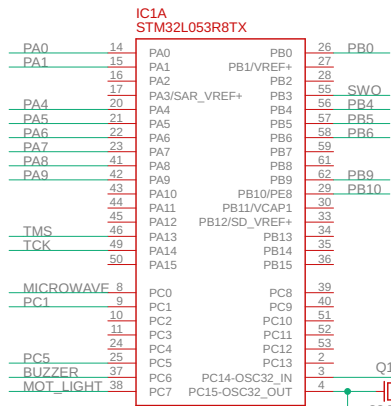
IC1A
STM32L053R8TX

PA0 14 PA0
PA1 15 PA1
16 PA2
17 PA3/SAR_VREF+
PA4 20 PA4
PA5 21 PA5
PA6 22 PA6
PA7 23 PA7
PA8 41 PA8
PA9 42 PA9
43 PA10
44 PA11
45 PA12
TMS 46 PA13
TCK 49 PA14
50 PA15

MICROWAVE 8 PC0
PC1 9 PC1
10 PC2
11 PC3
24 PC4
PC5 25 PC5
BUZZER 37 PC6
MOT_LIGHT 38 PC7

PB0 26 PB0
PB1/VREF+ 27
PB2 28
PB3 55 SWO
PB4 56 PB4
PB5 57 PB5
PB6 58 PB6
PB7 59
PB8 61
PB9 62 PB9
PB10/PE8 29 PB10
PB11/VCAP1 30
PB12/SD_VREF+ 33
PB13 34
PB14 35
PB15 36

PC8 39
PC9 40
PC10 51
PC11 52
PC12 53
PC13 2
PC14-OSC32_IN 3
PC15-OSC32_OUT 4
Q1